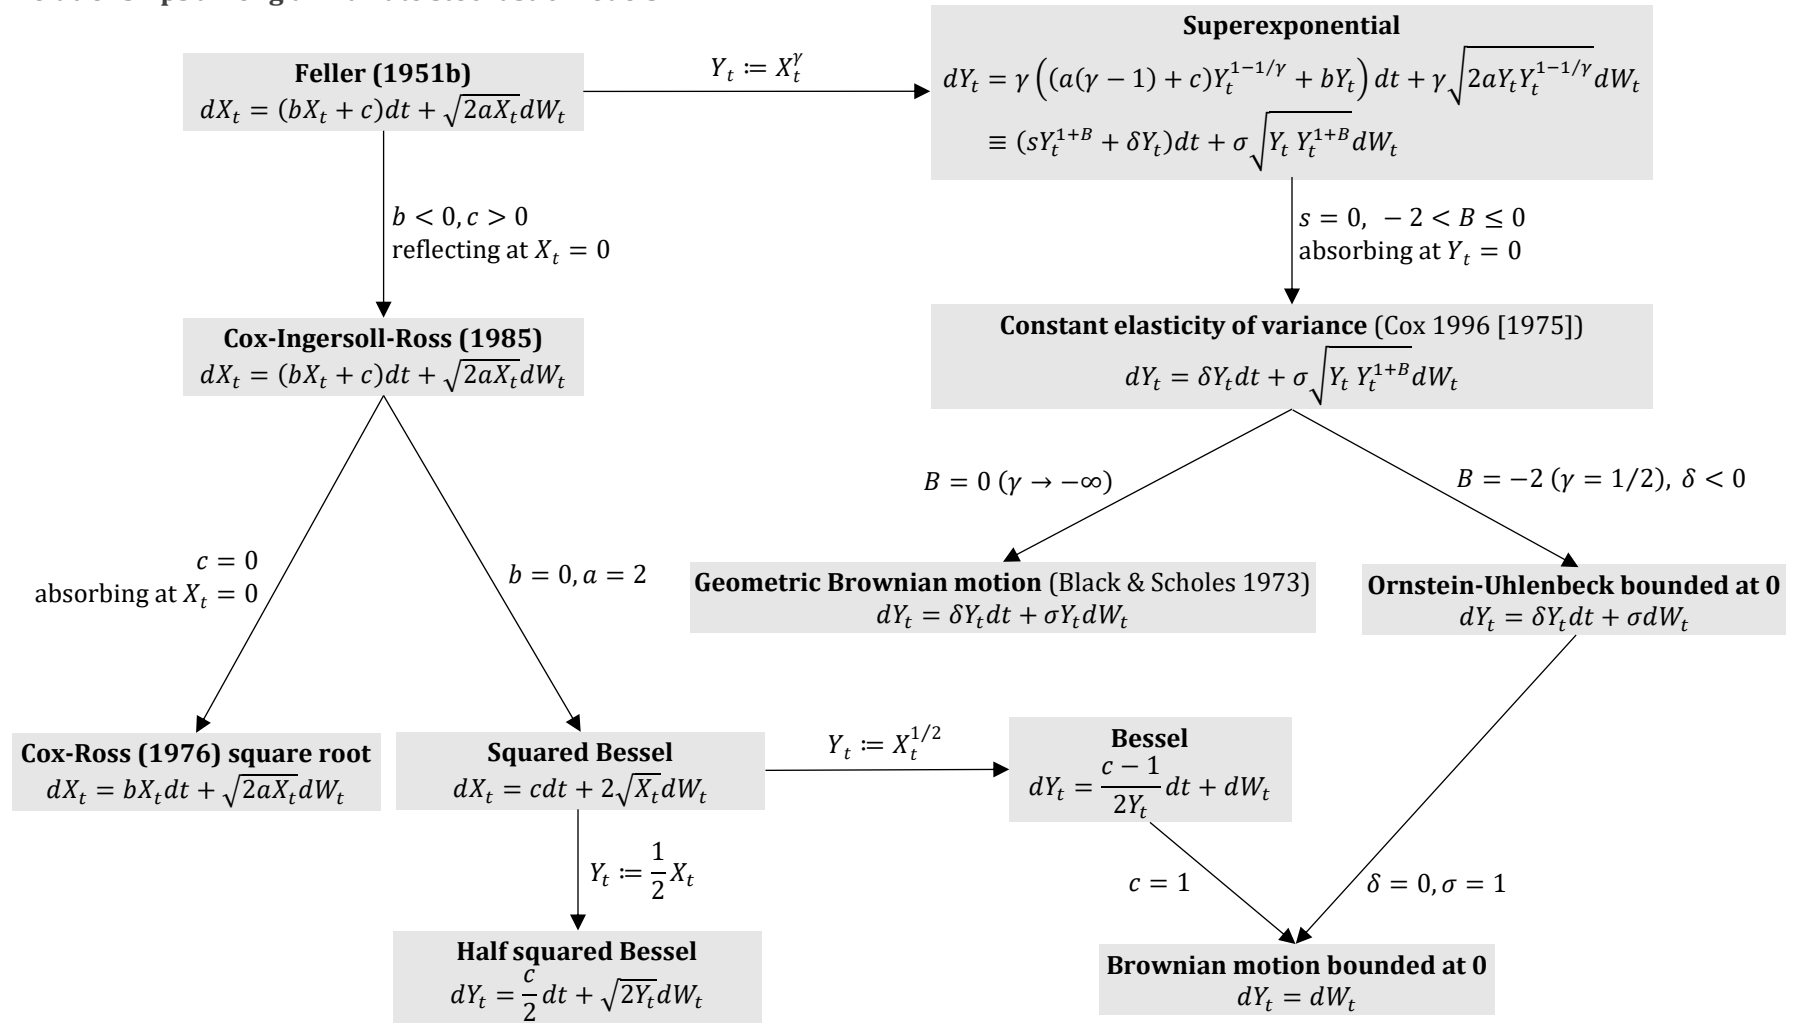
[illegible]

**Feller (1951b)**
$dX_t = (bX_t + c)dt + \sqrt{2aX_t}dW_t$

$Y_t \coloneqq X_t^{\gamma}$

**Superexponential**
$dY_t = \gamma\left((a(\gamma-1)+c)Y_t^{1-1/\gamma} + bY_t\right)dt + \gamma\sqrt{2aY_tY_t^{1-1/\gamma}}dW_t$
$\equiv (sY_t^{1+B} + \delta Y_t)dt + \sigma\sqrt{Y_t\,Y_t^{1+B}}dW_t$

$b < 0, c > 0$
reflecting at $X_t = 0$

$s = 0,\ -2 < B \leq 0$
absorbing at $Y_t = 0$

**Cox-Ingersoll-Ross (1985)**
$dX_t = (bX_t + c)dt + \sqrt{2aX_t}dW_t$

**Constant elasticity of variance** (Cox 1996 [1975])
$dY_t = \delta Y_t dt + \sigma\sqrt{Y_t\,Y_t^{1+B}}dW_t$

$B = 0\ (\gamma \to -\infty)$

$B = -2\ (\gamma = 1/2),\ \delta < 0$

$c = 0$
absorbing at $X_t = 0$

$b = 0, a = 2$

**Geometric Brownian motion** (Black & Scholes 1973)
$dY_t = \delta Y_t dt + \sigma Y_t dW_t$

**Ornstein-Uhlenbeck bounded at 0**
$dY_t = \delta Y_t dt + \sigma dW_t$

**Cox-Ross (1976) square root**
$dX_t = bX_t dt + \sqrt{2aX_t}dW_t$

**Squared Bessel**
$dX_t = cdt + 2\sqrt{X_t}dW_t$

$Y_t \coloneqq X_t^{1/2}$

**Bessel**
$dY_t = \frac{c-1}{2Y_t}dt + dW_t$

$Y_t \coloneqq \frac{1}{2}X_t$

$c = 1$

$\delta = 0, \sigma = 1$

**Half squared Bessel**
$dY_t = \frac{c}{2}dt + \sqrt{2Y_t}dW_t$

**Brownian motion bounded at 0**
$dY_t = dW_t$